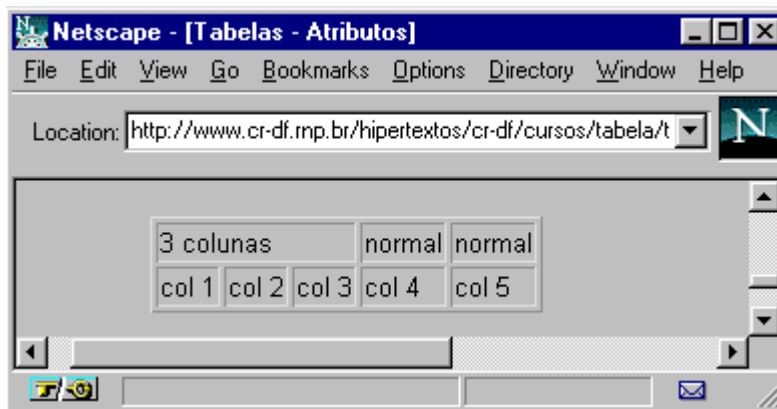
Netscape - [Tabelas - Atributos]

File Edit View Go Bookmarks Options Directory Window Help

Location: http://www.cr-df.rnp.br/hipertextos/cr-df/cursos/tabela/t

N

| 3 colunas | | | normal | normal |
|---|---|---|---|---|
| col 1 | col 2 | col 3 | col 4 | col 5 |